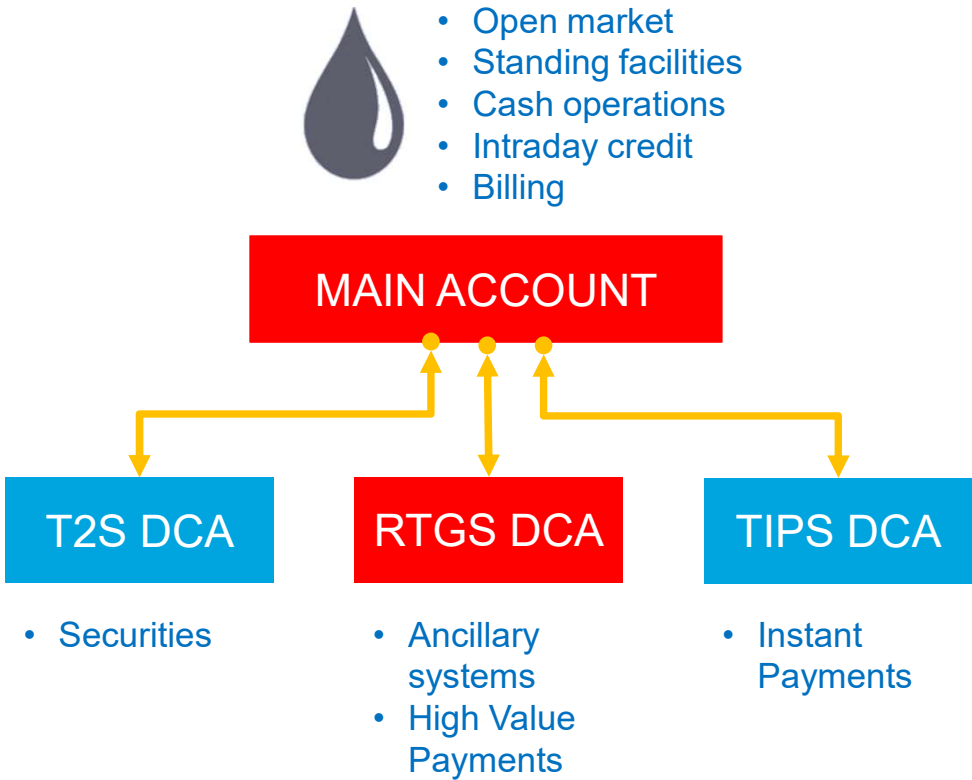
• Open market
• Standing facilities
• Cash operations
• Intraday credit
• Billing

MAIN ACCOUNT

T2S DCA

RTGS DCA

TIPS DCA

• Securities

• Ancillary systems
• High Value Payments

• Instant Payments